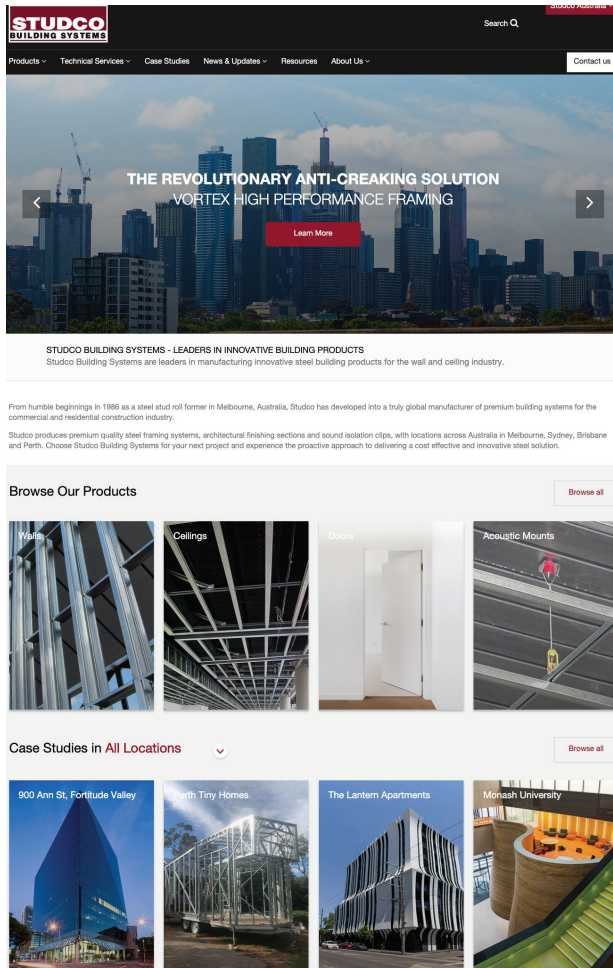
STUDCO BUILDING SYSTEMS

Studco Australia

Search

Products Technical Services Case Studies News & Updates Resources About Us

Contact us

THE REVOLUTIONARY ANTI-CREAKING SOLUTION
VORTEX HIGH PERFORMANCE FRAMING

Learn More

STUDCO BUILDING SYSTEMS - LEADERS IN INNOVATIVE BUILDING PRODUCTS
Studco Building Systems are leaders in manufacturing innovative steel building products for the wall and ceiling industry.

From humble beginnings in 1986 as a steel stud roll former in Melbourne, Australia, Studco has developed into a truly global manufacturer of premium building systems for the commercial and residential construction industry.

Studco produces premium quality steel framing systems, architectural finishing sections and sound isolation clips, with locations across Australia in Melbourne, Sydney, Brisbane and Perth. Choose Studco Building Systems for your next project and experience the proactive approach to delivering a cost effective and innovative steel solution.

Browse Our Products

Browse all

Walls

Ceilings

Doors

Acoustic Mounts

Case Studies in All Locations

Browse all

900 Ann St, Fortitude Valley

Perth Tiny Homes

The Lantern Apartments

Monash University